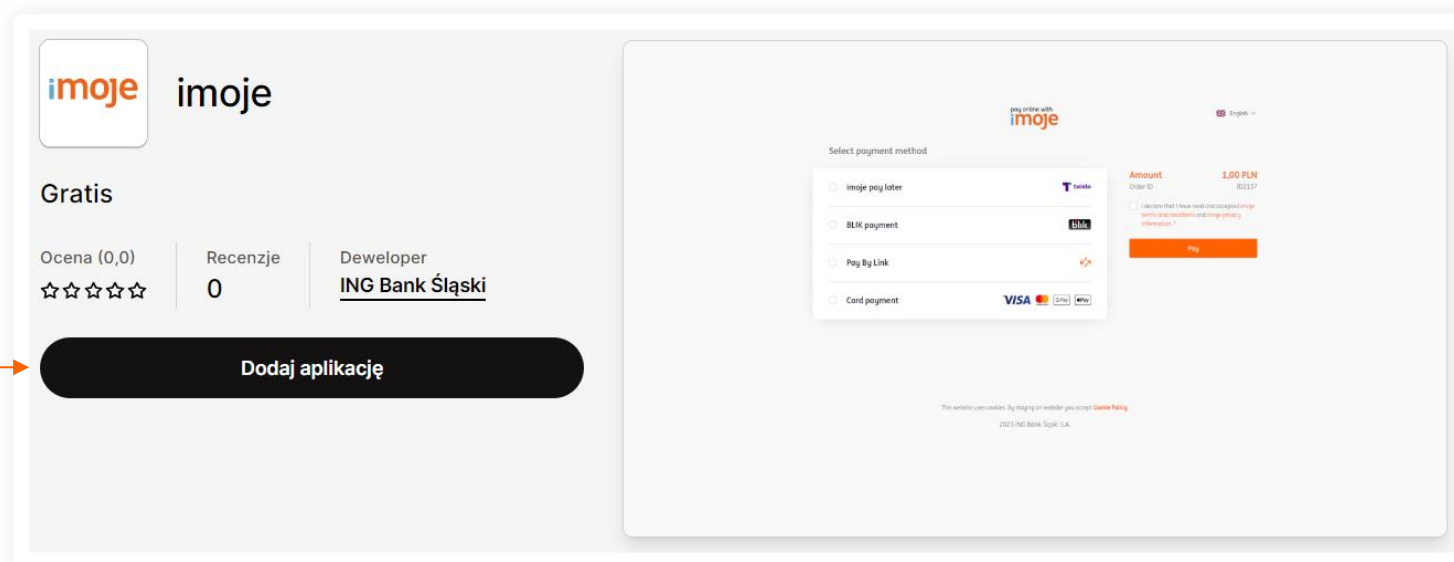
imoje

imoje

Gratis

Ocena (0,0)

Recenzje
0

Deweloper
ING Bank Śląski

Dodaj aplikację

pay online with
imoje

English

Select payment method

imoje pay later
twisto

BLIK payment
blik

Pay By Link

Card payment
VISA

Amount
1,00 PLN
Order ID
ID2137

I declare that I have read and accepted imoje terms and conditions and imoje privacy information. *

Pay

This website uses cookies. By staying on website you accept Cookie Policy.
2023 ING Bank Śląski S.A.